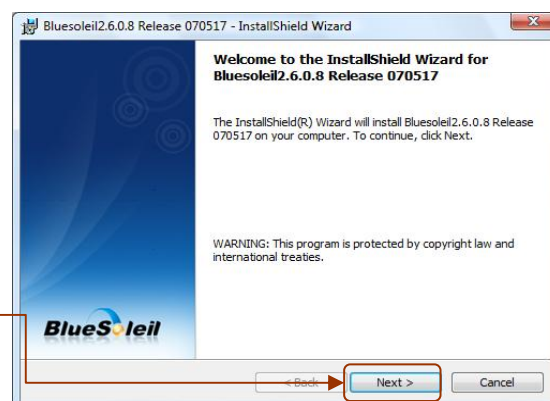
Bluesoleil2.6.0.8 Release 070517 - InstallShield Wizard

Welcome to the InstallShield Wizard for Bluesoleil2.6.0.8 Release 070517

The InstallShield(R) Wizard will install Bluesoleil2.6.0.8 Release 070517 on your computer. To continue, click Next.

WARNING: This program is protected by copyright law and international treaties.

BlueSoleil

< Back

Next >

Cancel